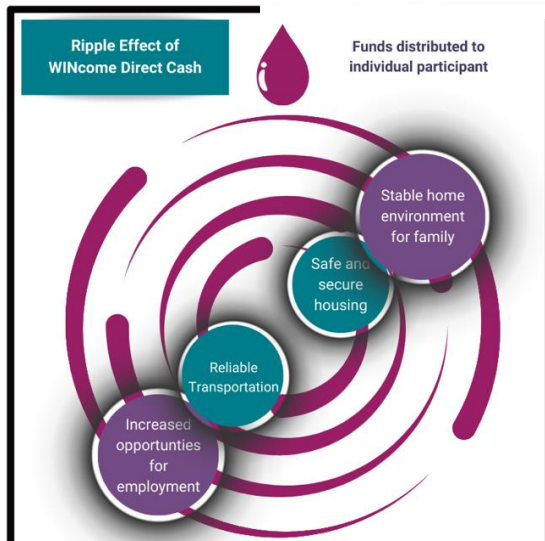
Ripple Effect of WINcome Direct Cash

Funds distributed to individual participant

Stable home environment for family

Safe and secure housing

Reliable Transportation

Increased opportunities for employment